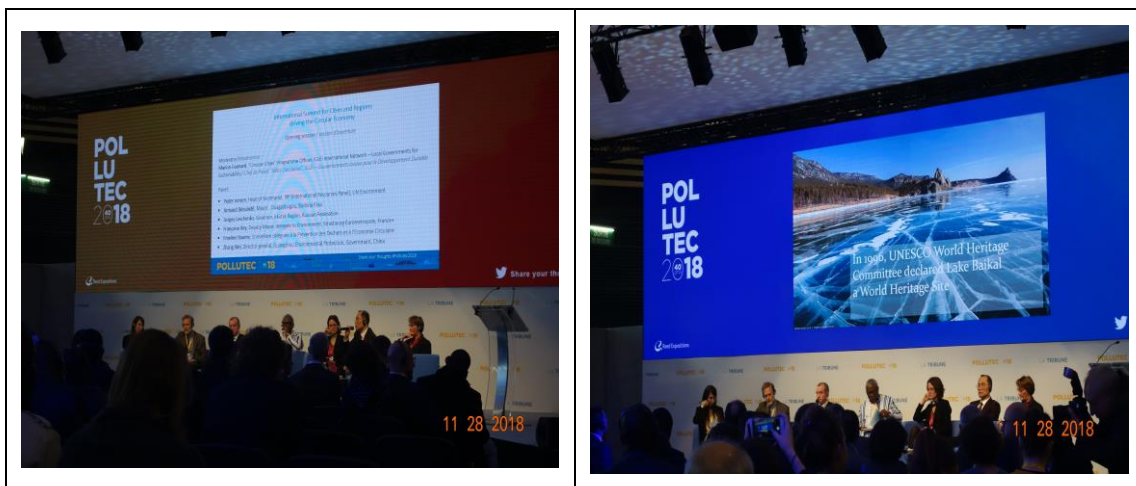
POL
LU
TEC
40e
2018

International Summit for Cities and Regions driving the Circular Economy

Opening session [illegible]

Moderator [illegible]

Panel

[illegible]

POLLUTEC +18

Share your the

11 28 2018

POL
LU
TEC
40e
2018

In 1996, UNESCO World Heritage Committee declared Lake Baikal a World Heritage Site

11 28 2018